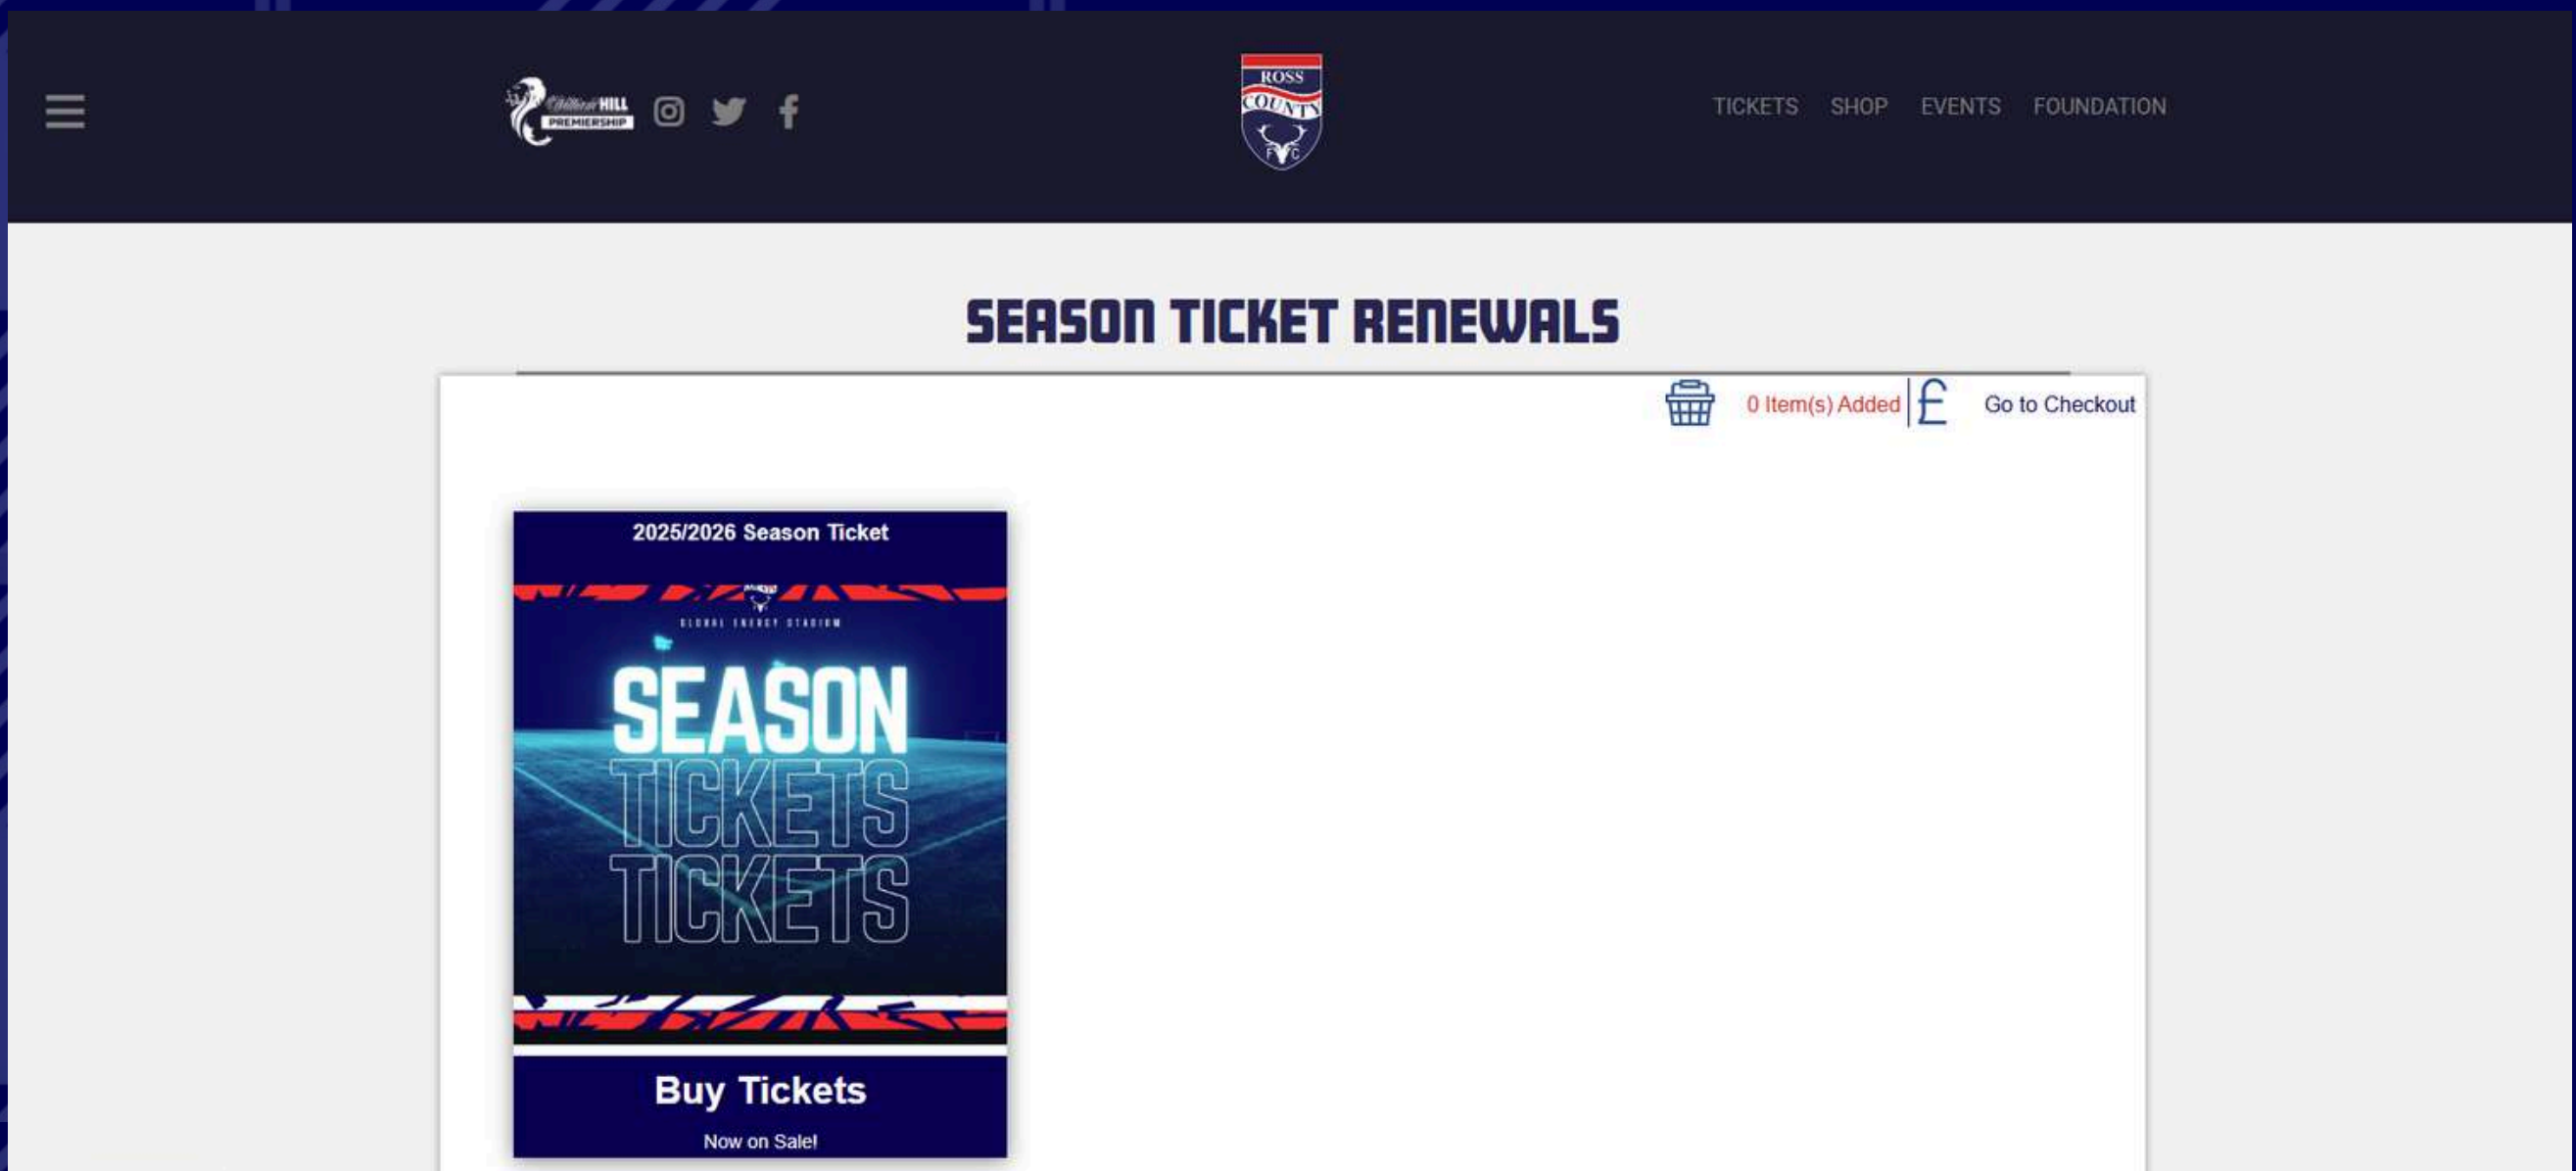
William Hill PREMIERSHIP

ROSS COUNTY F C

TICKETS SHOP EVENTS FOUNDATION

SEASON TICKET RENEWALS

0 Item(s) Added £ Go to Checkout

2025/2026 Season Ticket

GLOBAL ENERGY STADIUM

SEASON TICKETS TICKETS

Buy Tickets

Now on Sale!